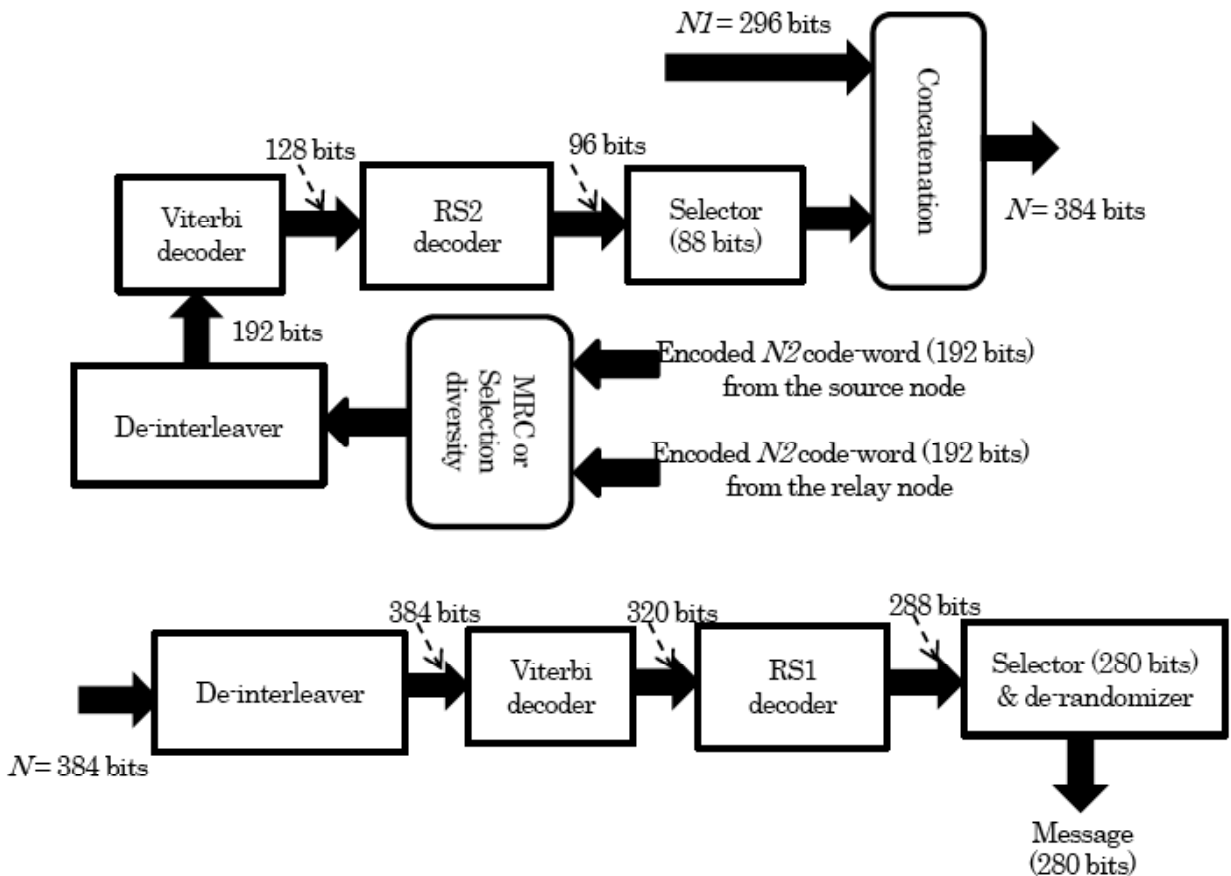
$N1$ = 296 bits

Concatenation

128 bits

96 bits

Viterbi decoder

RS2 decoder

Selector (88 bits)

$N$ = 384 bits

192 bits

MRC or Selection diversity

Encoded $N2$ code-word (192 bits) from the source node

De-interleaver

Encoded $N2$ code-word (192 bits) from the relay node

384 bits

320 bits

288 bits

De-interleaver

Viterbi decoder

RS1 decoder

Selector (280 bits) & de-randomizer

$N$ = 384 bits

Message (280 bits)